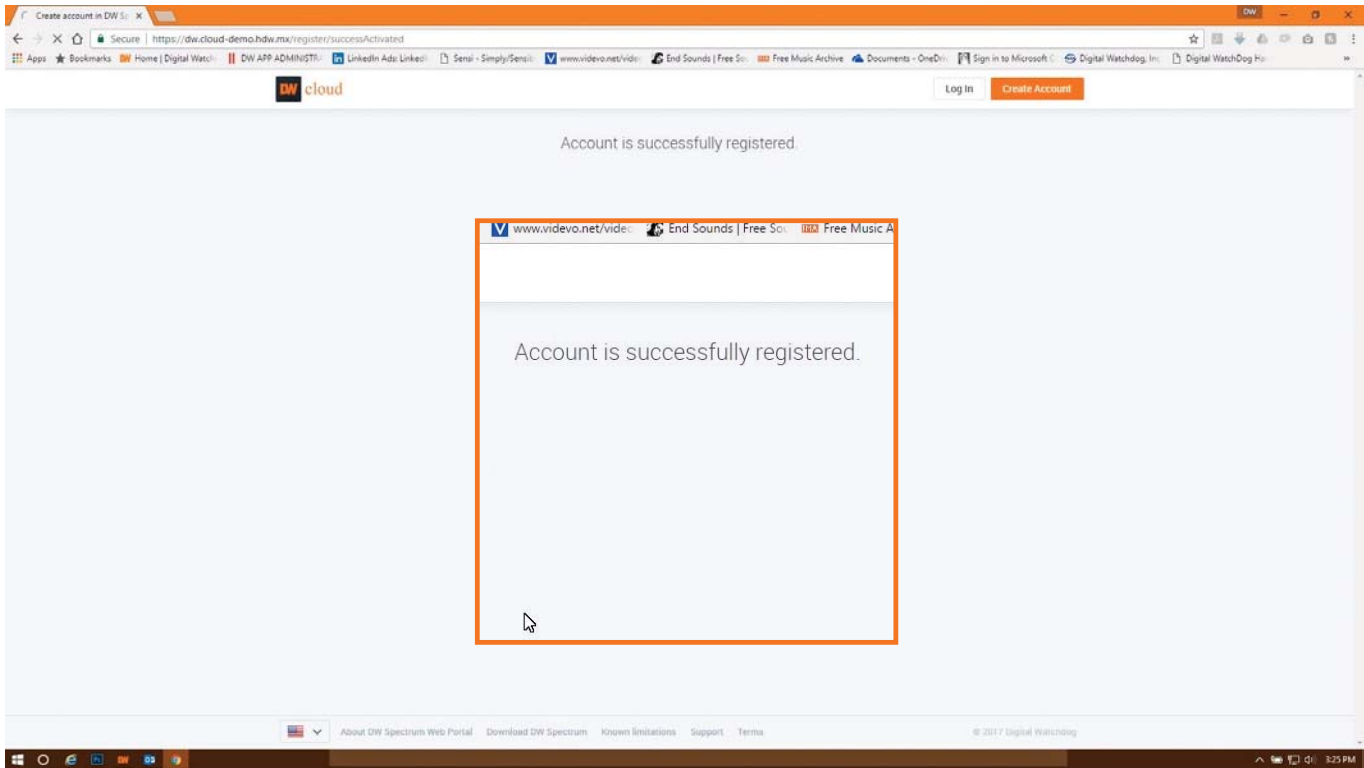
Create account in DW S ×

DW

Secure | https://dw.cloud-demo.hdw.mx/register/successActivated

Apps Bookmarks Home | Digital Watch DW APP ADMINISTR LinkedIn Ads: Linked Sensi - Simply/Sensi www.videvo.net/vide End Sounds | Free So Free Music Archive Documents - OneDri Sign in to Microsoft Digital Watchdog, Inc Digital WatchDog Ha

DW cloud

Log In

Create Account

Account is successfully registered.

www.videvo.net/vide End Sounds | Free So Free Music A

Account is successfully registered.

About DW Spectrum Web Portal Download DW Spectrum Known limitations Support Terms

© 2017 Digital Watchdog

3:25 PM